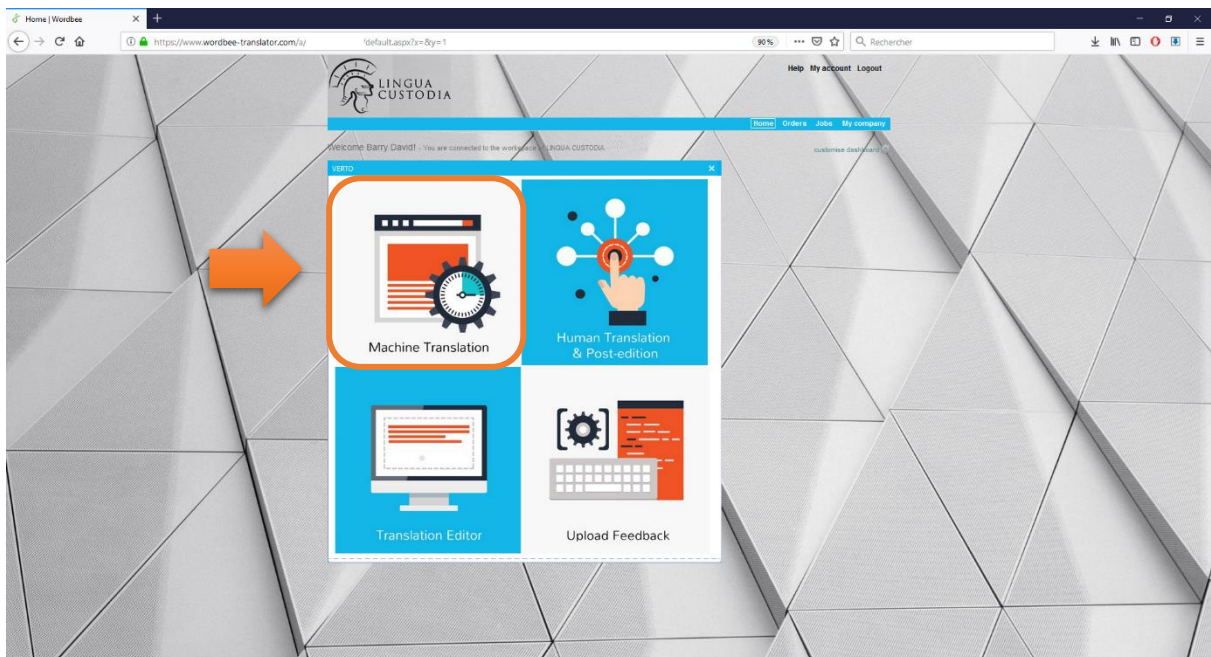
Home | Wordbee

https://www.wordbee-translator.com/a/ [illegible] /default.aspx?x=&y=1

90%

Rechercher

LINGUA CUSTODIA

Help My account Logout

Home Orders Jobs My company

Welcome Barry David! - You are connected to the workspace LINGUA CUSTODIA

customise dashboard

VERTO

Machine Translation

Human Translation & Post-edition

Translation Editor

Upload Feedback